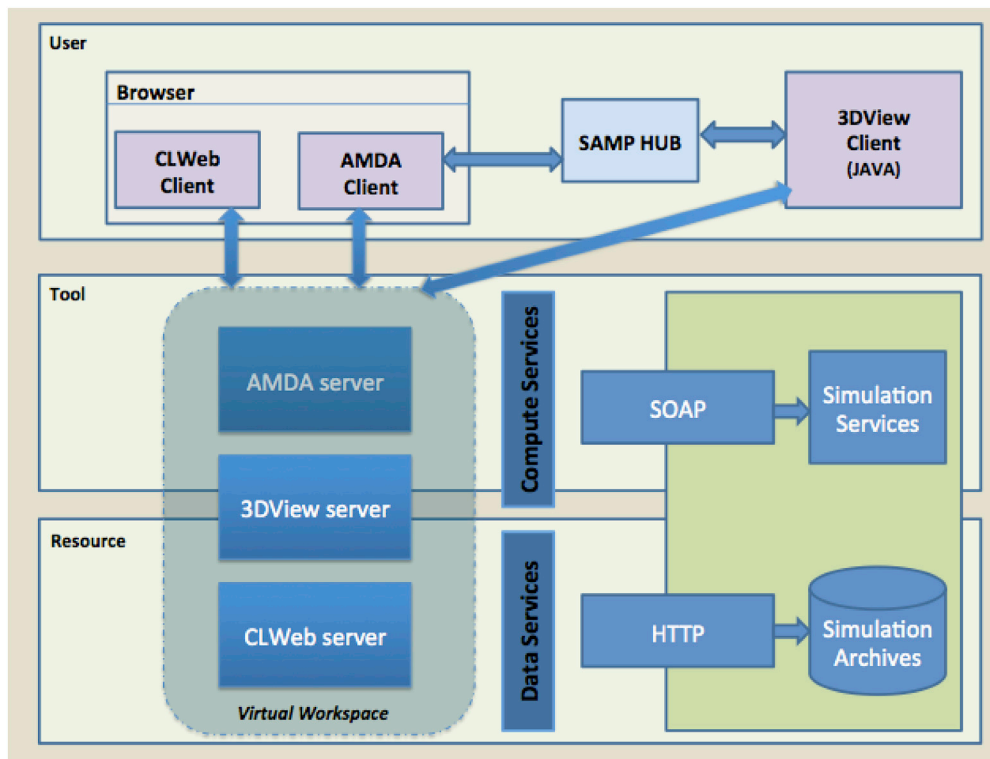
User

Browser

CLWeb Client

AMDA Client

SAMP HUB

3DView Client (JAVA)

Tool

AMDA server

Compute Services

SOAP

Simulation Services

3DView server

Resource

Data Services

HTTP

Simulation Archives

CLWeb server

Virtual Workspace